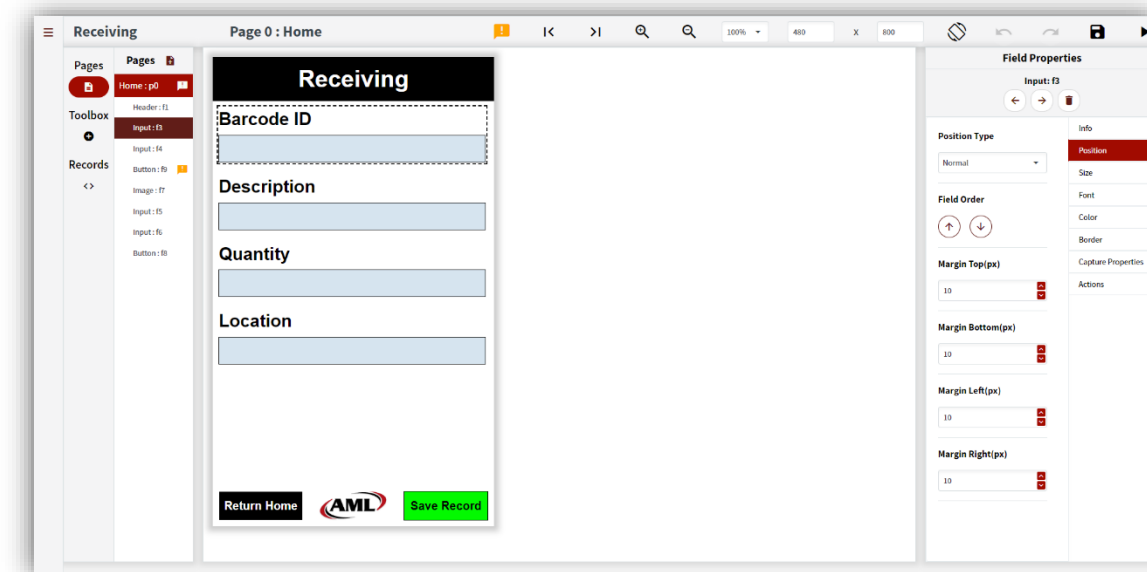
Receiving

Page 0 : Home

100%

480

x

800

Pages

Toolbox

Records

<>

Pages

Home : p0

Header : f1

Input : f3

Input : f4

Button : f9

Image : f7

Input : f5

Input : f6

Button : f8

Receiving

Barcode ID

Description

Quantity

Location

Return Home

AML

Save Record

Field Properties

Input: f3

Position Type

Normal

Field Order

Margin Top(px)

10

Margin Bottom(px)

10

Margin Left(px)

10

Margin Right(px)

10

Info

Position

Size

Font

Color

Border

Capture Properties

Actions